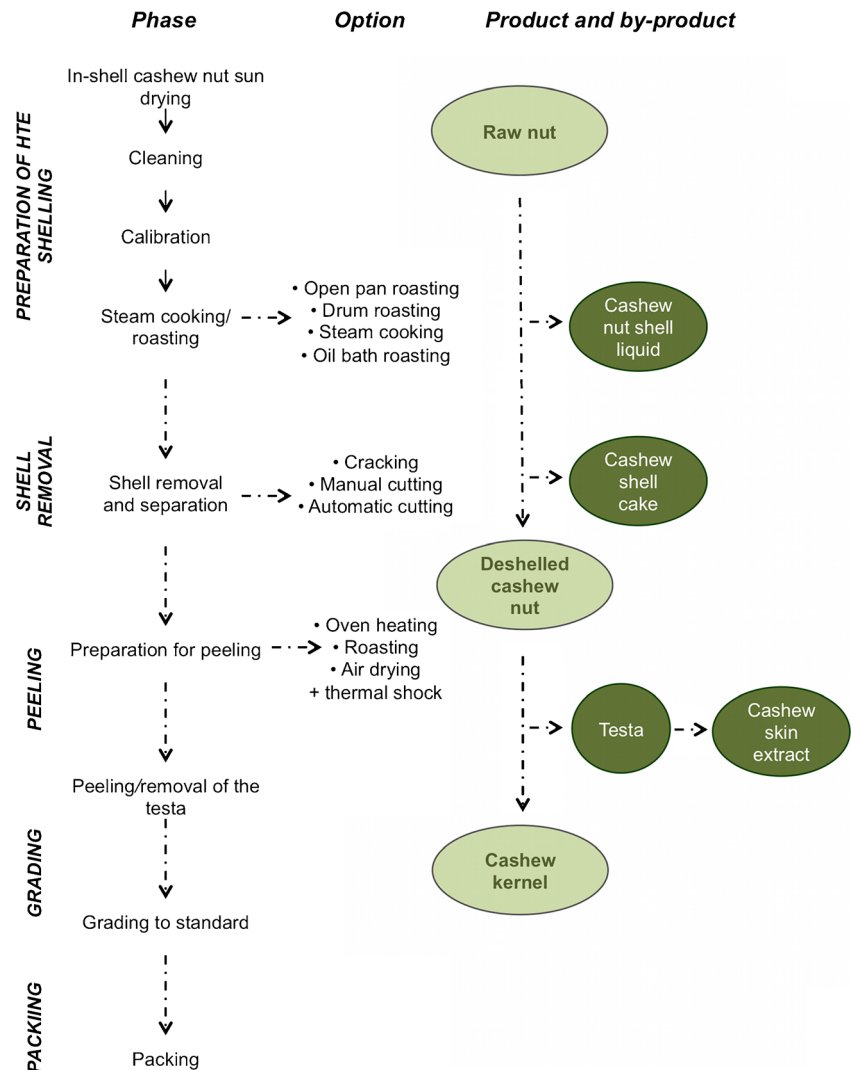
Phase

Option

Product and by-product

PREPARATION OF HTE SHELLING

In-shell cashew nut sun drying

Cleaning

Calibration

Steam cooking/ roasting

• Open pan roasting
• Drum roasting
• Steam cooking
• Oil bath roasting

Raw nut

Cashew nut shell liquid

SHELL REMOVAL

Shell removal and separation

• Cracking
• Manual cutting
• Automatic cutting

Cashew shell cake

Deshelled cashew nut

PEELING

Preparation for peeling

• Oven heating
• Roasting
• Air drying
+ thermal shock

Testa

Cashew skin extract

Peeling/removal of the testa

GRADING

Cashew kernel

Grading to standard

PACKIING

Packing